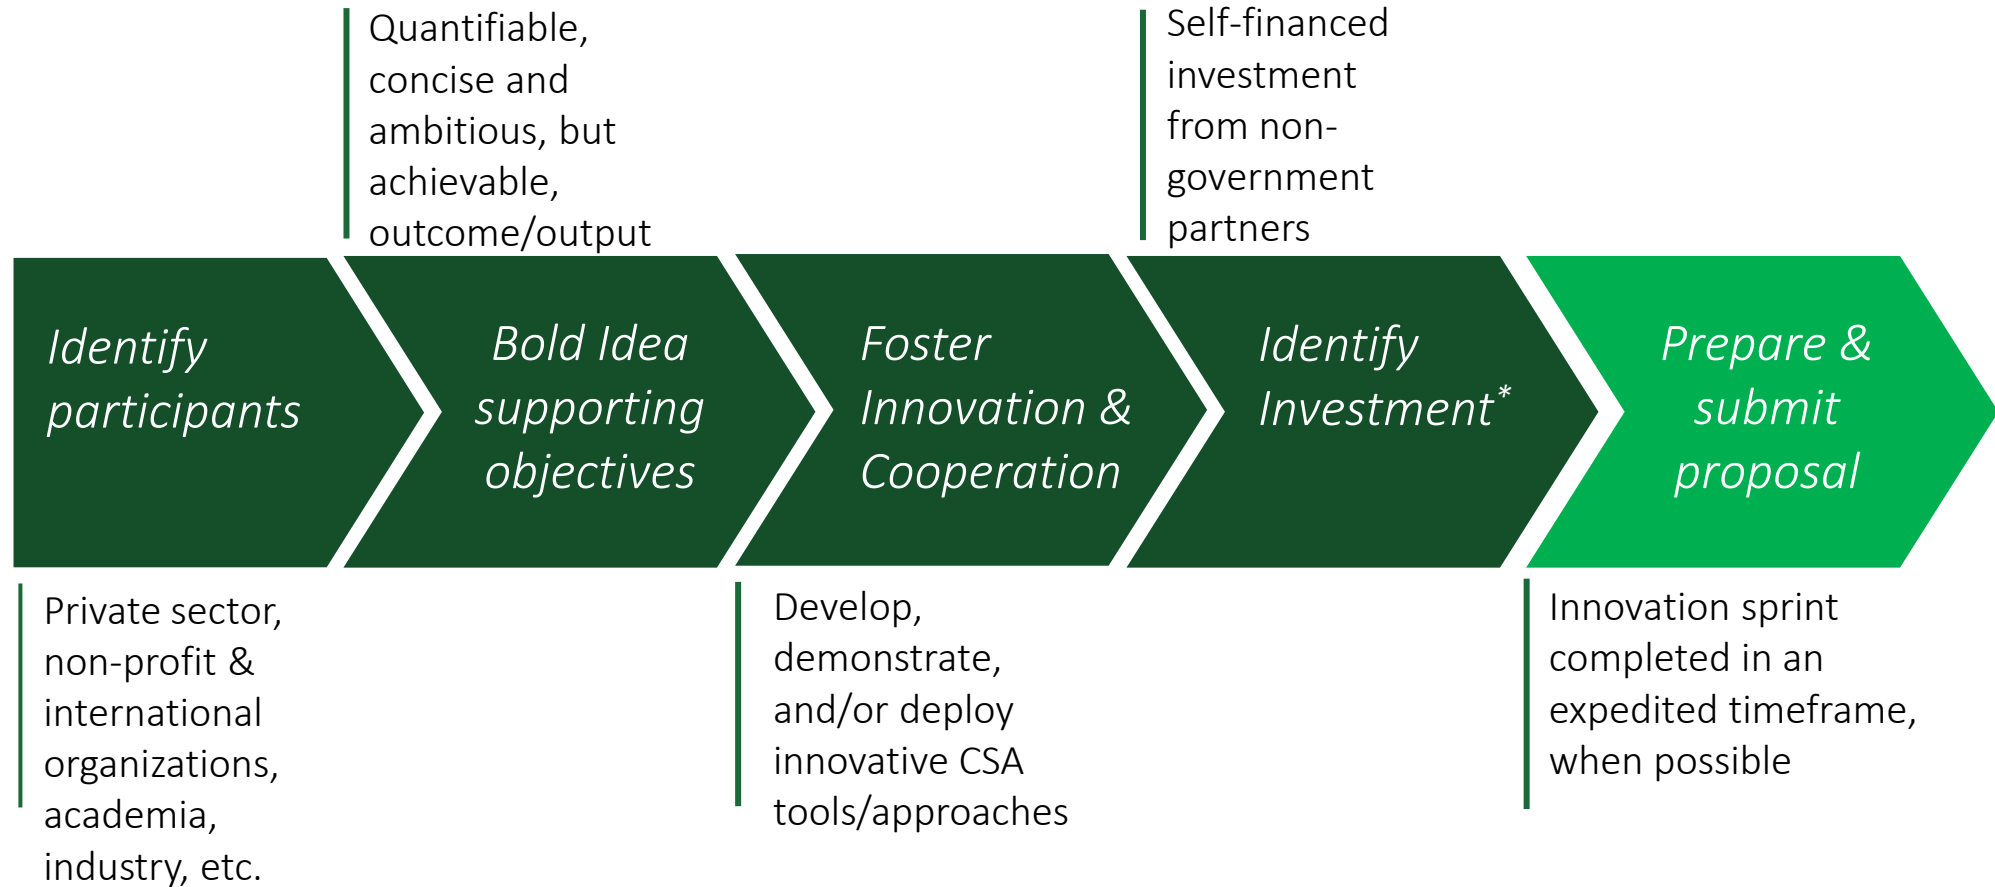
Identify participants

Private sector, non-profit & international organizations, academia, industry, etc.

Quantifiable, concise and ambitious, but achievable, outcome/output

Bold Idea supporting objectives

Foster Innovation & Cooperation

Develop, demonstrate, and/or deploy innovative CSA tools/approaches

Self-financed investment from non-government partners

Identify Investment*

Prepare & submit proposal

Innovation sprint completed in an expedited timeframe, when possible